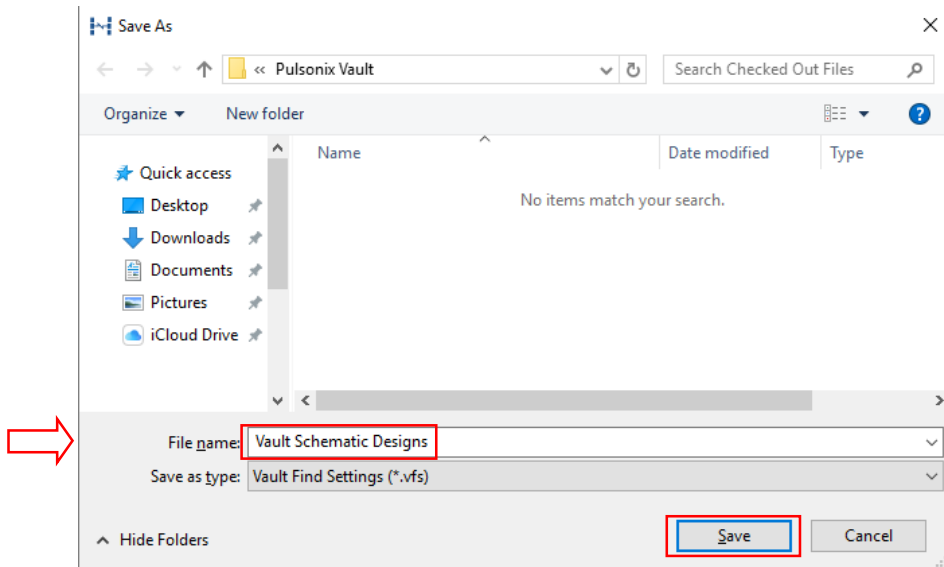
Save As

« Pulsonix Vault

Search Checked Out Files

Organize ▾ New folder

Quick access
Desktop
Downloads
Documents
Pictures
iCloud Drive

| Name | Date modified | Type |
|---|---|---|

No items match your search.

File name: Vault Schematic Designs
Save as type: Vault Find Settings (*.vfs)

Hide Folders

Save Cancel